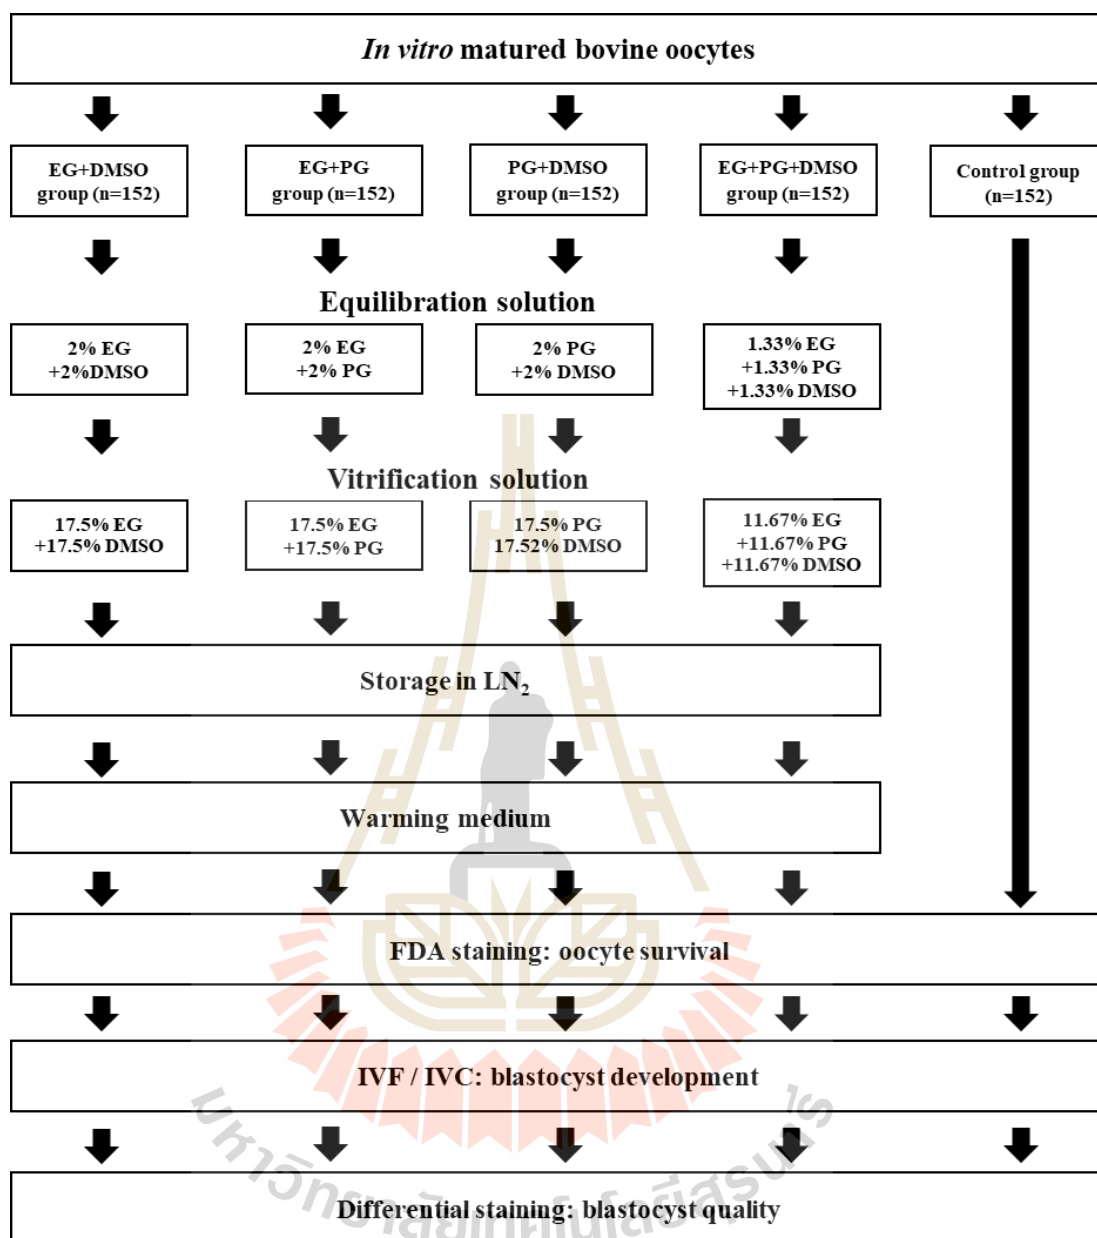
*In vitro* matured bovine oocytes

EG+DMSO group (n=152)

EG+PG group (n=152)

PG+DMSO group (n=152)

EG+PG+DMSO group (n=152)

Control group (n=152)

Equilibration solution

2% EG +2%DMSO

2% EG +2% PG

2% PG +2% DMSO

1.33% EG +1.33% PG +1.33% DMSO

Vitrification solution

17.5% EG +17.5% DMSO

17.5% EG +17.5% PG

17.5% PG 17.52% DMSO

11.67% EG +11.67% PG +11.67% DMSO

Storage in $LN_2$

Warming medium

FDA staining: oocyte survival

IVF / IVC: blastocyst development

Differential staining: blastocyst quality

มหาวิทยาลัยเทคโนโลยีสุรนารี